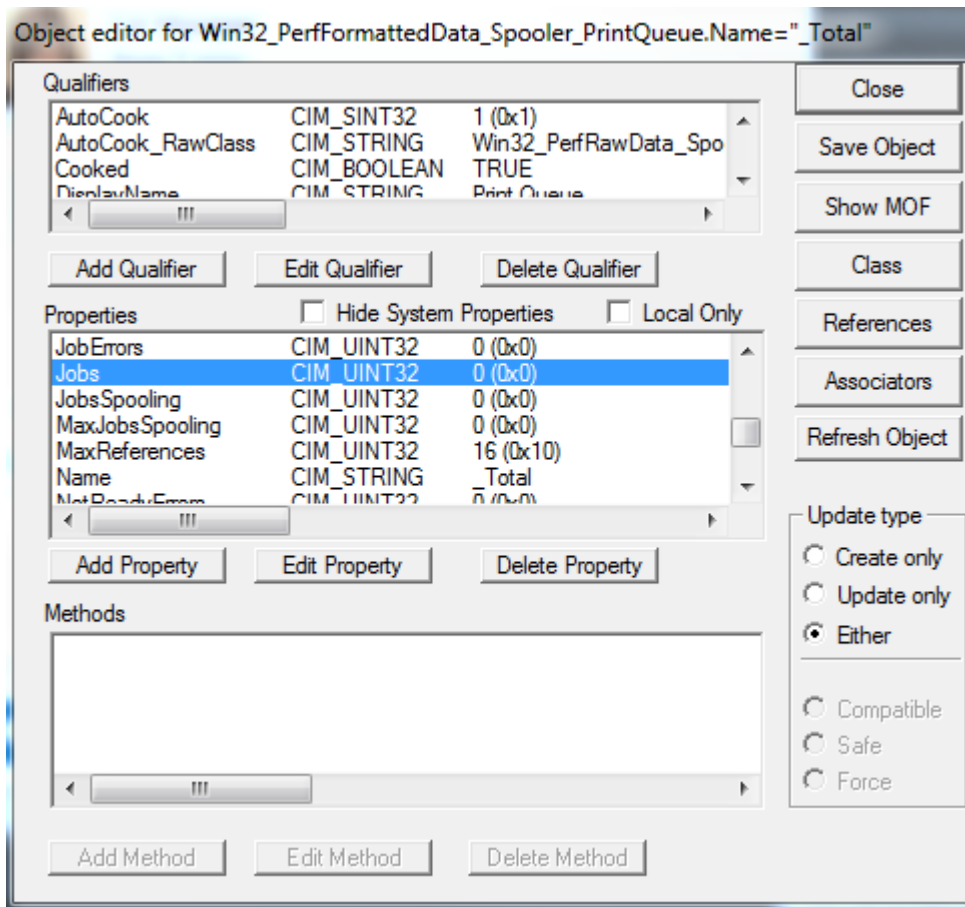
Object editor for Win32_PerfFormattedData_Spooler_PrintQueue.Name="_Total"

Qualifiers

| | | |
|---|---|---|
| AutoCook | CIM_SINT32 | 1 (0x1) |
| AutoCook_RawClass | CIM_STRING | Win32_PerfRawData_Spo |
| Cooked | CIM_BOOLEAN | TRUE |
| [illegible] | CIM_STRING | Print Queue |

Add Qualifier | Edit Qualifier | Delete Qualifier

Properties

Hide System Properties

Local Only

| | | |
|---|---|---|
| JobErrors | CIM_UINT32 | 0 (0x0) |
| Jobs | CIM_UINT32 | 0 (0x0) |
| JobsSpooling | CIM_UINT32 | 0 (0x0) |
| MaxJobsSpooling | CIM_UINT32 | 0 (0x0) |
| MaxReferences | CIM_UINT32 | 16 (0x10) |
| Name | CIM_STRING | _Total |
| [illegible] | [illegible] | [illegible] |

Add Property | Edit Property | Delete Property

Methods

Add Method | Edit Method | Delete Method

Close

Save Object

Show MOF

Class

References

Associators

Refresh Object

Update type

Create only

Update only

Either

Compatible

Safe

Force